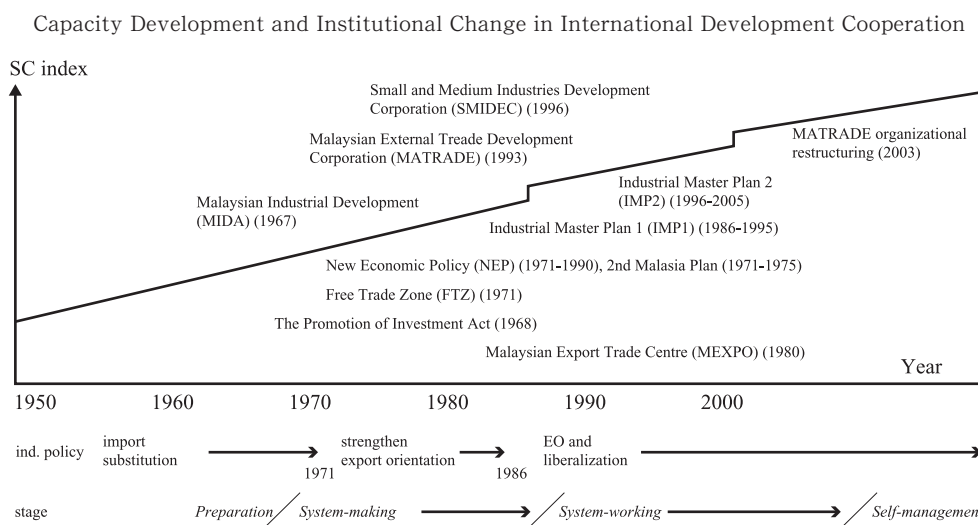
Capacity Development and Institutional Change in International Development Cooperation

SC index

Small and Medium Industries Development Corporation (SMIDEC) (1996)

Malaysian External Treade Development Corporation (MATRADE) (1993)

MATRADE organizational restructuring (2003)

Industrial Master Plan 2 (IMP2) (1996-2005)

Malaysian Industrial Development (MIDA) (1967)

Industrial Master Plan 1 (IMP1) (1986-1995)

New Economic Policy (NEP) (1971-1990), 2nd Malasia Plan (1971-1975)

Free Trade Zone (FTZ) (1971)

The Promotion of Investment Act (1968)

Malaysian Export Trade Centre (MEXPO) (1980)

Year

1950 1960 1970 1980 1990 2000

ind. policy import substitution 1971 strengthen export orientation 1986 EO and liberalization

stage Preparation System-making System-working Self-managemen